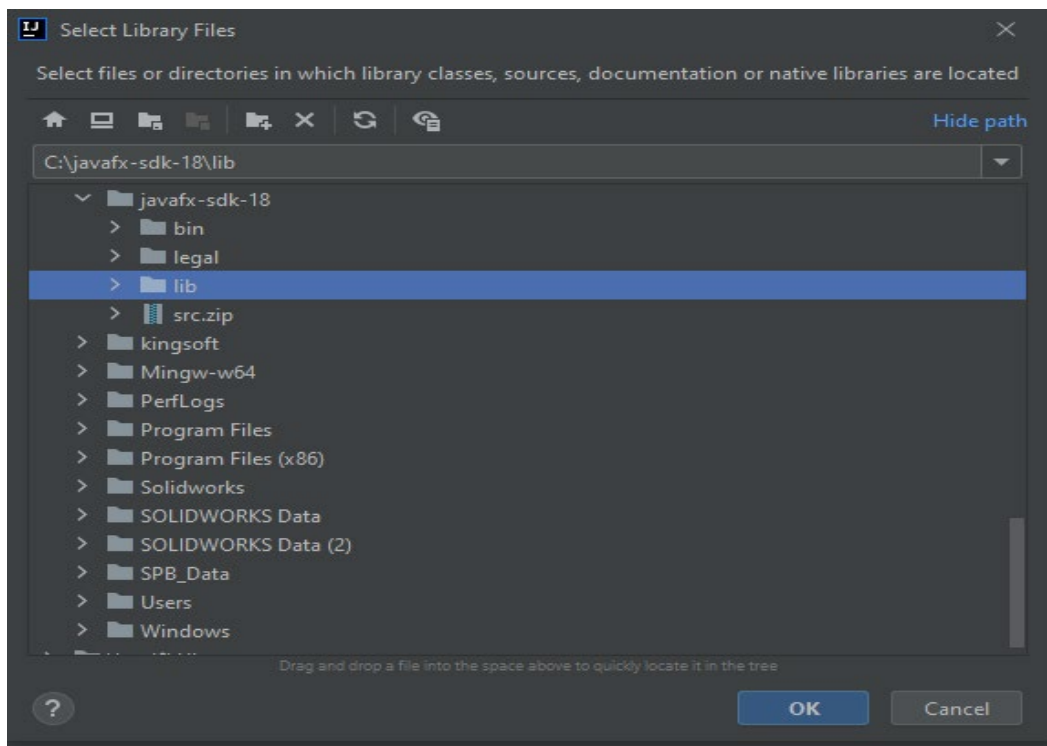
IJ Select Library Files

Select files or directories in which library classes, sources, documentation or native libraries are located

Hide path

C:\javafx-sdk-18\lib

javafx-sdk-18
bin
legal
lib
src.zip
kingsoft
Mingw-w64
PerfLogs
Program Files
Program Files (x86)
Solidworks
SOLIDWORKS Data
SOLIDWORKS Data (2)
SPB_Data
Users
Windows
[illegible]

Drag and drop a file into the space above to quickly locate it in the tree

?
OK
Cancel